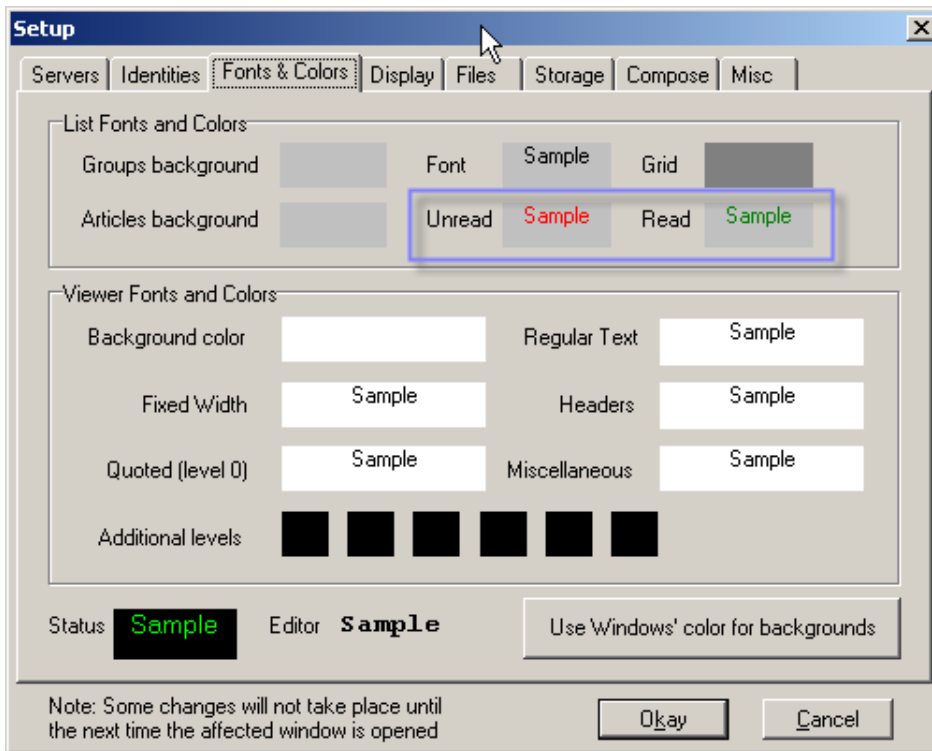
Setup

Servers | Identities | Fonts & Colors | Display | Files | Storage | Compose | Misc

List Fonts and Colors

Groups background

Font Sample

Grid

Articles background

Unread Sample

Read Sample

Viewer Fonts and Colors

Background color

Regular Text Sample

Fixed Width Sample

Headers Sample

Quoted (level 0) Sample

Miscellaneous Sample

Additional levels

Status Sample

Editor Sample

Use Windows' color for backgrounds

Note: Some changes will not take place until the next time the affected window is opened

Okay

Cancel